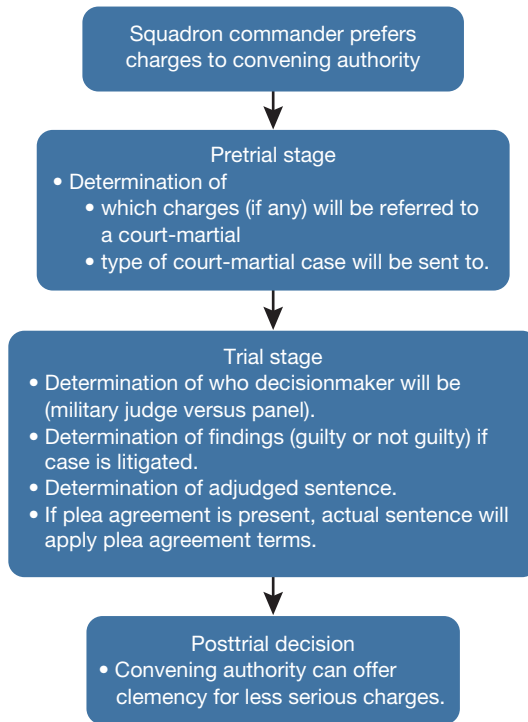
Squadron commander prefers charges to convening authority

Pretrial stage
• Determination of
• which charges (if any) will be referred to a court-martial
• type of court-martial case will be sent to.

Trial stage
• Determination of who decisionmaker will be (military judge versus panel).
• Determination of findings (guilty or not guilty) if case is litigated.
• Determination of adjudged sentence.
• If plea agreement is present, actual sentence will apply plea agreement terms.

Posttrial decision
• Convening authority can offer clemency for less serious charges.